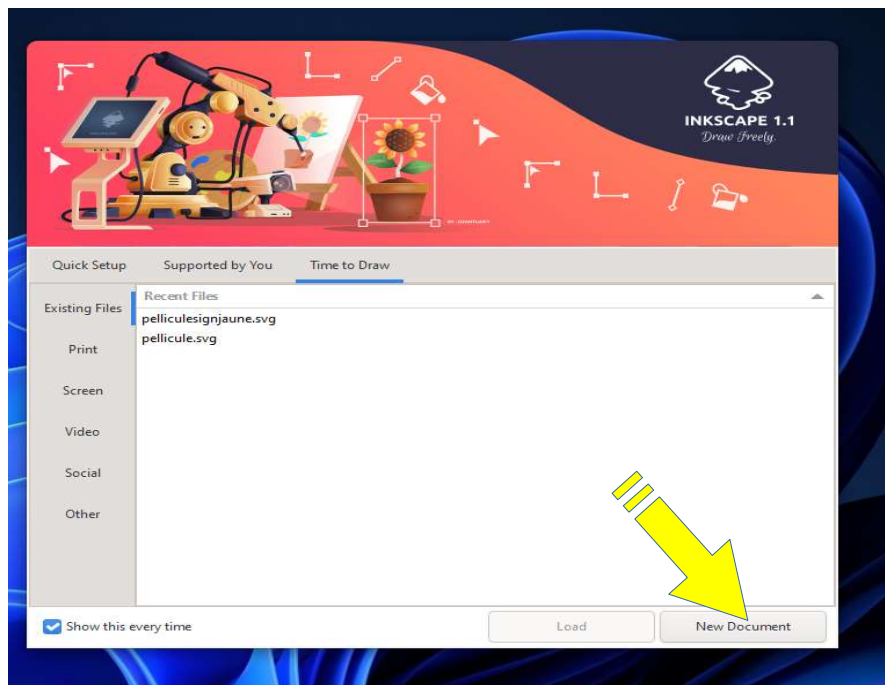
INKSCAPE 1.1
Draw Freely.

Quick Setup
Supported by You
Time to Draw

Existing Files
Print
Screen
Video
Social
Other

Recent Files
pelliculesignjaune.svg
pellicule.svg

Show this every time
Load
New Document